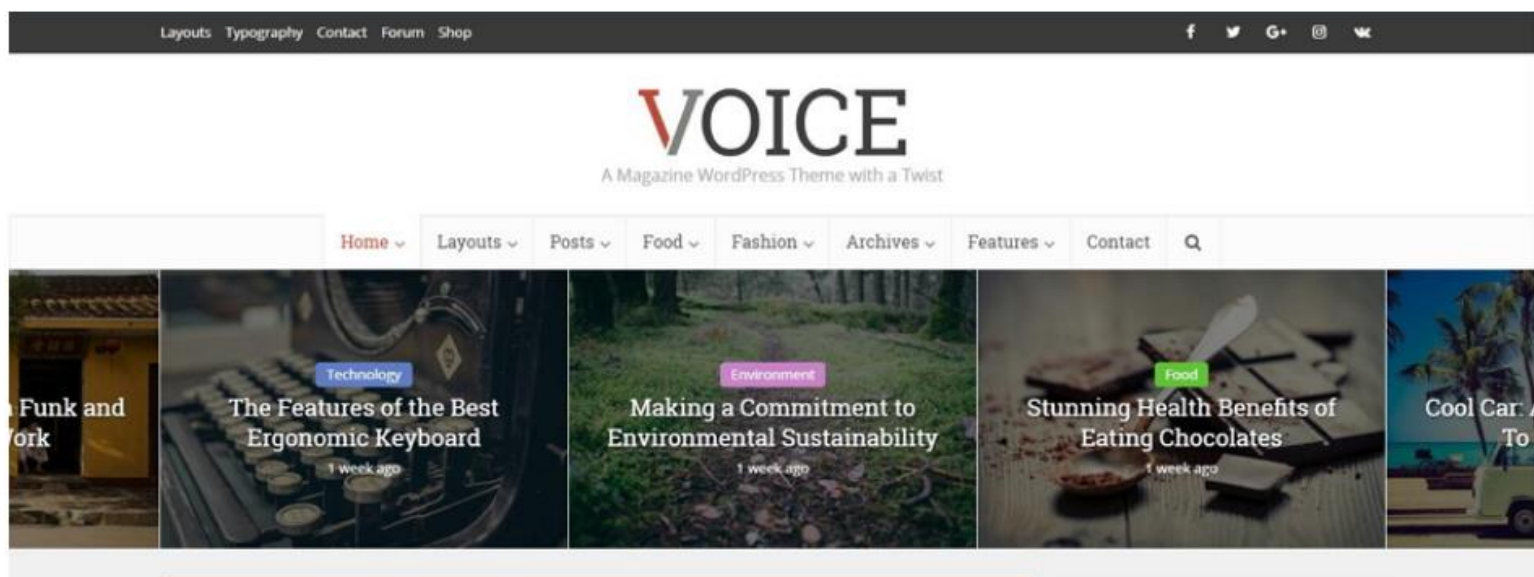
Layouts Typography Contact Forum Shop

VOICE
A Magazine WordPress Theme with a Twist

Home Layouts Posts Food Fashion Archives Features Contact

Funk and
ork

Technology
The Features of the Best Ergonomic Keyboard
1 week ago

Environment
Making a Commitment to Environmental Sustainability
1 week ago

Food
Stunning Health Benefits of Eating Chocolates
1 week ago

Cool Car:
To